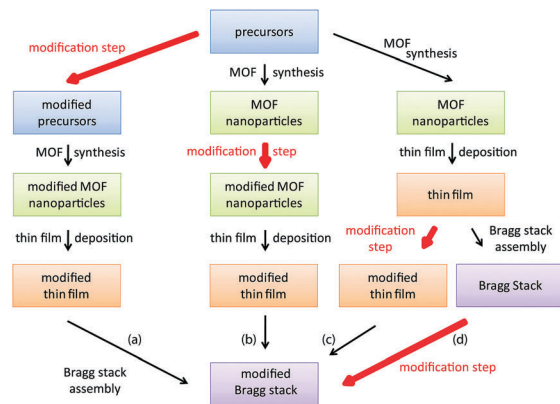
precursors

modification step

MOF synthesis

MOF synthesis

modified precursors

MOF nanoparticles

MOF nanoparticles

MOF synthesis

modification step

thin film deposition

modified MOF nanoparticles

modified MOF nanoparticles

thin film

thin film deposition

thin film deposition

modification step

Bragg stack assembly

modified thin film

modified thin film

modified thin film

Bragg Stack

(a)

(b)

(c)

(d)

Bragg stack assembly

modified Bragg stack

modification step